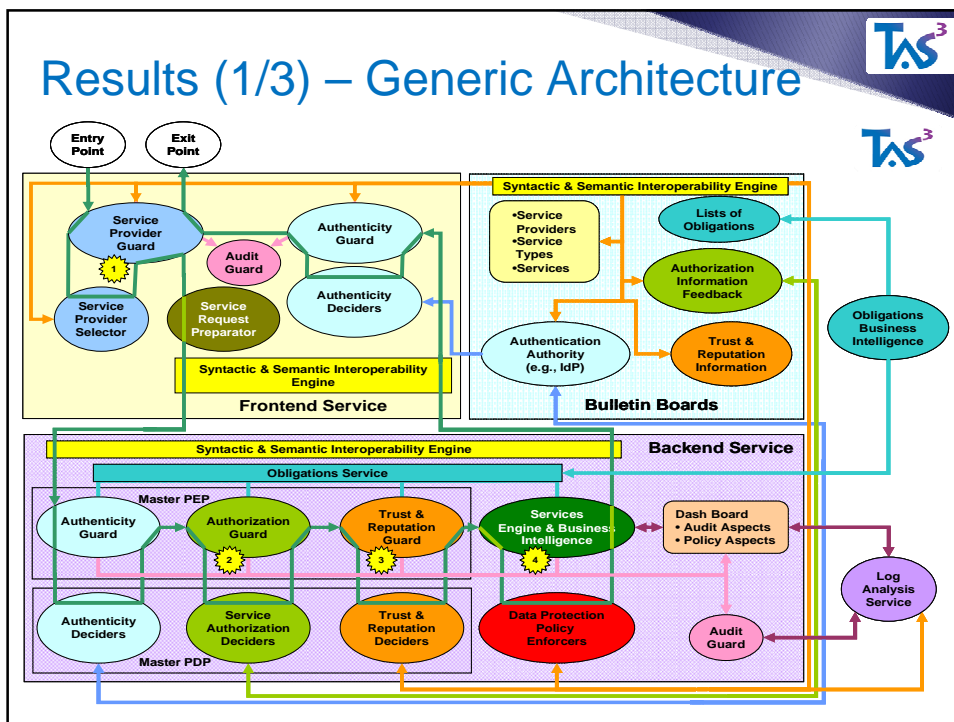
Results (1/3) – Generic Architecture

TAS³

TAS³

Entry Point

Exit Point

Syntactic & Semantic Interoperability Engine

Service Provider Guard

1

Audit Guard

Authenticity Guard

Service Provider Selector

Service Request Preparator

Authenticity Deciders

Syntactic & Semantic Interoperability Engine

Frontend Service

•Service Providers
•Service Types
•Services

Lists of Obligations

Authorization Information Feedback

Obligations Business Intelligence

Authentication Authority (e.g., IdP)

Trust & Reputation Information

Bulletin Boards

Syntactic & Semantic Interoperability Engine

Backend Service

Obligations Service

Master PEP

Authenticity Guard

Authorization Guard

2

Trust & Reputation Guard

3

Services Engine & Business Intelligence

4

Dash Board
• Audit Aspects
• Policy Aspects

Log Analysis Service

Authenticity Deciders

Service Authorization Deciders

Trust & Reputation Deciders

Data Protection Policy Enforcers

Audit Guard

Master PDP